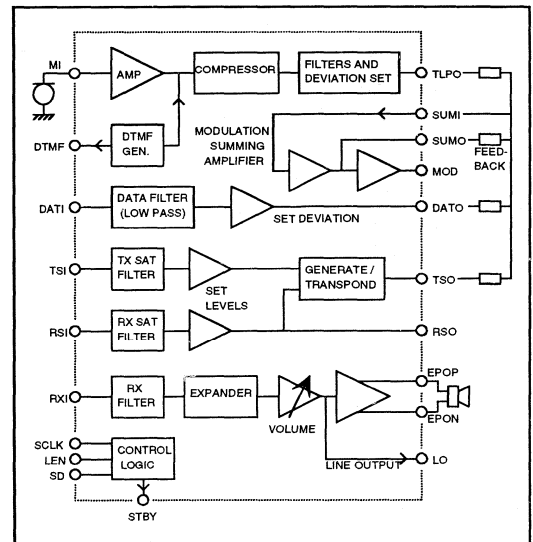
MI
AMP
COMPRESSOR
FILTERS AND DEVIATION SET
TLPO
SUMI
MODULATION SUMMING AMPLIFIER
SUMO
FEED-BACK
DTMF
DTMF GEN.
MOD
DATI
DATA FILTER (LOW PASS)
SET DEVIATION
DATO
TSI
TX SAT FILTER
SET LEVELS
GENERATE / TRANSPOND
TSO
RSI
RX SAT FILTER
RSO
RXI
RX FILTER
EXPANDER
VOLUME
EPOP
EPON
LINE OUTPUT
LO
SCLK
LEN
SD
CONTROL LOGIC
STBY